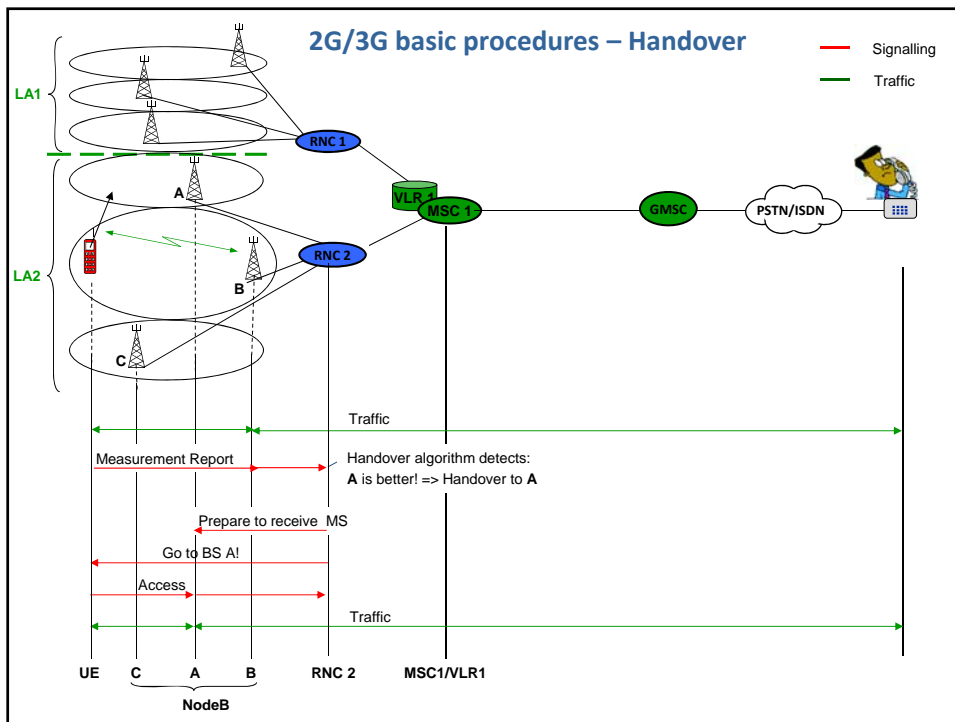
2G/3G basic procedures – Handover

Signalling
Traffic

LA1
LA2
RNC 1
RNC 2
VLR 1
MSC 1
GMSC
PSTN/ISDN
A
B
C

Traffic

Measurement Report

Handover algorithm detects:
**A** is better! => Handover to **A**

Prepare to receive MS

Go to BS A!

Access

Traffic

UE
C
A
B
RNC 2
MSC1/VLR1
NodeB